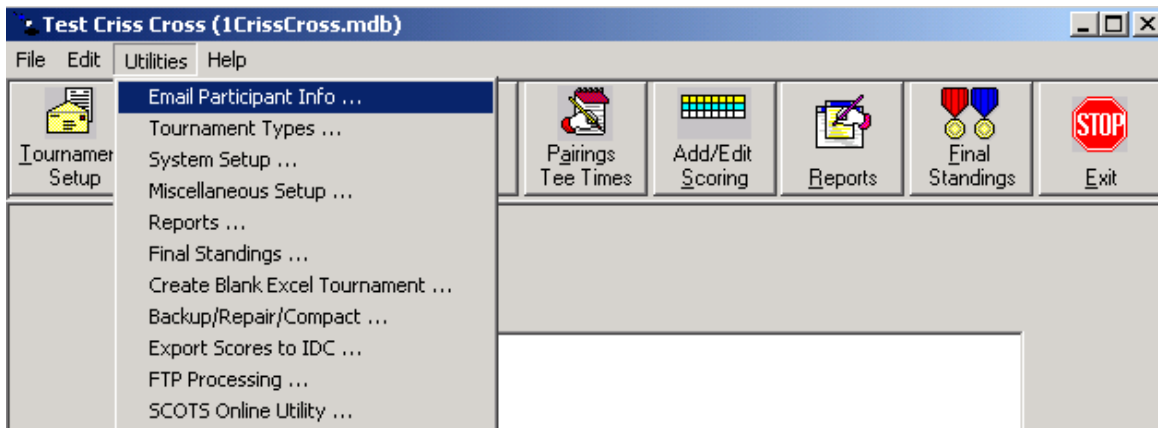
Test Criss Cross (1CrissCross.mdb)

File Edit Utilities Help

Tournamen Setup

Email Participant Info ...
Tournament Types ...
System Setup ...
Miscellaneous Setup ...
Reports ...
Final Standings ...
Create Blank Excel Tournament ...
Backup/Repair/Compact ...
Export Scores to IDC ...
FTP Processing ...
SCOTS Online Utility ...

Pairings Tee Times

Add/Edit Scoring

Reports

Final Standings

STOP

Exit